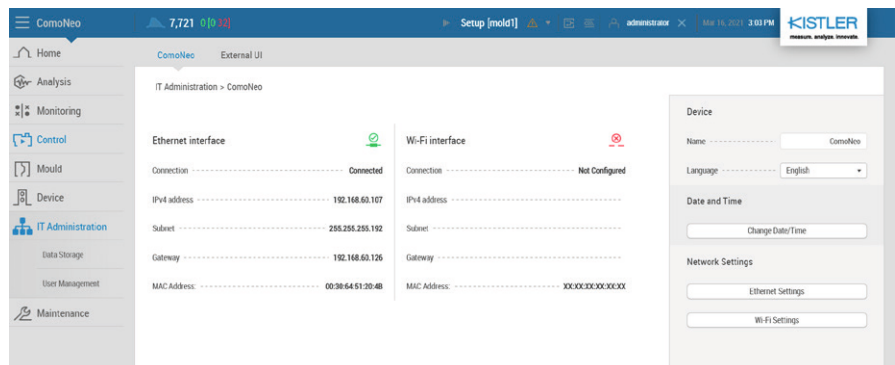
ComoNeo 7,721 0 | 0 | 12 | Setup [mold1] administrator Mar 16, 2021 3:03 PM KISTLER measure. analyze. innovate.

Home
Analysis
Monitoring
Control
Mould
Device
IT Administration
Data Storage
User Management
Maintenance

ComoNeo External UI

IT Administration > ComoNeo

Ethernet interface

| | |
|---|---|
| Connection | Connected |
| IPv4 address | 192.168.60.107 |
| Subnet | 255.255.255.192 |
| Gateway | 192.168.60.126 |
| MAC Address: | 00:30:64:51:20:4B |

Wi-Fi interface

| | |
|---|---|
| Connection | Not Configured |
| IPv4 address | |
| Subnet | |
| Gateway | |
| MAC Address: | XX:XX:XX:XX:XX:XX |

Device

Name ComoNeo
Language English

Date and Time

Change Date/Time

Network Settings

Ethernet Settings

Wi-Fi Settings